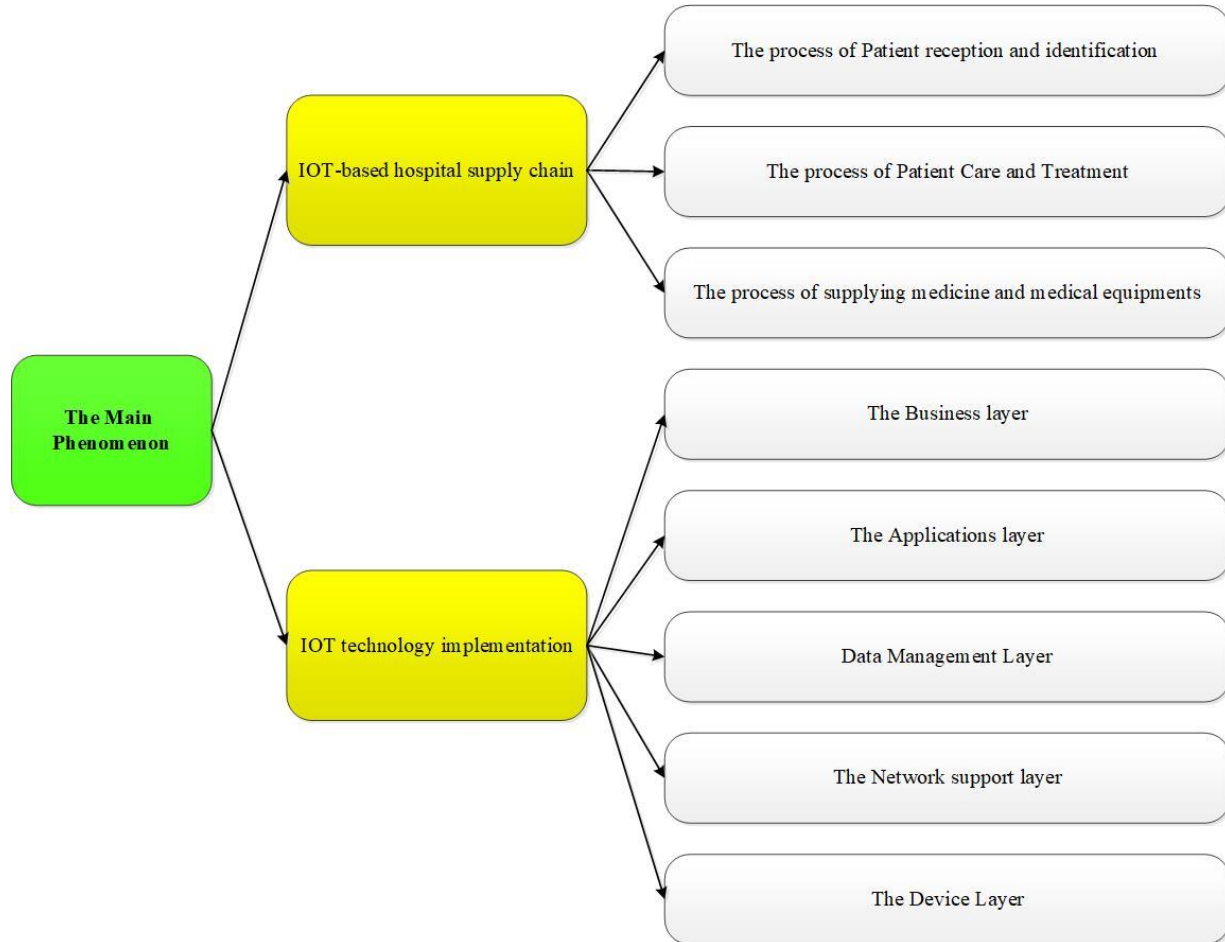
The Main Phenomenon

IOT-based hospital supply chain

The process of Patient reception and identification

The process of Patient Care and Treatment

The process of supplying medicine and medical equipments

IOT technology implementation

The Business layer

The Applications layer

Data Management Layer

The Network support layer

The Device Layer